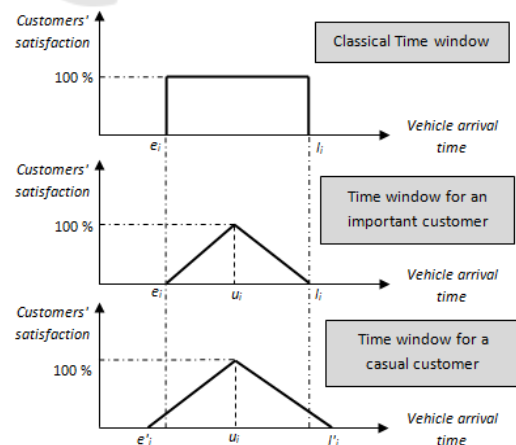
Customers' satisfaction

Classical Time window

100 %

$e_i$

$l_i$

Vehicle arrival time

Customers' satisfaction

Time window for an important customer

100 %

$e_i$

$u_i$

$l_i$

Vehicle arrival time

Customers' satisfaction

Time window for a casual customer

100 %

$e'_i$

$u_i$

$l'_i$

Vehicle arrival time